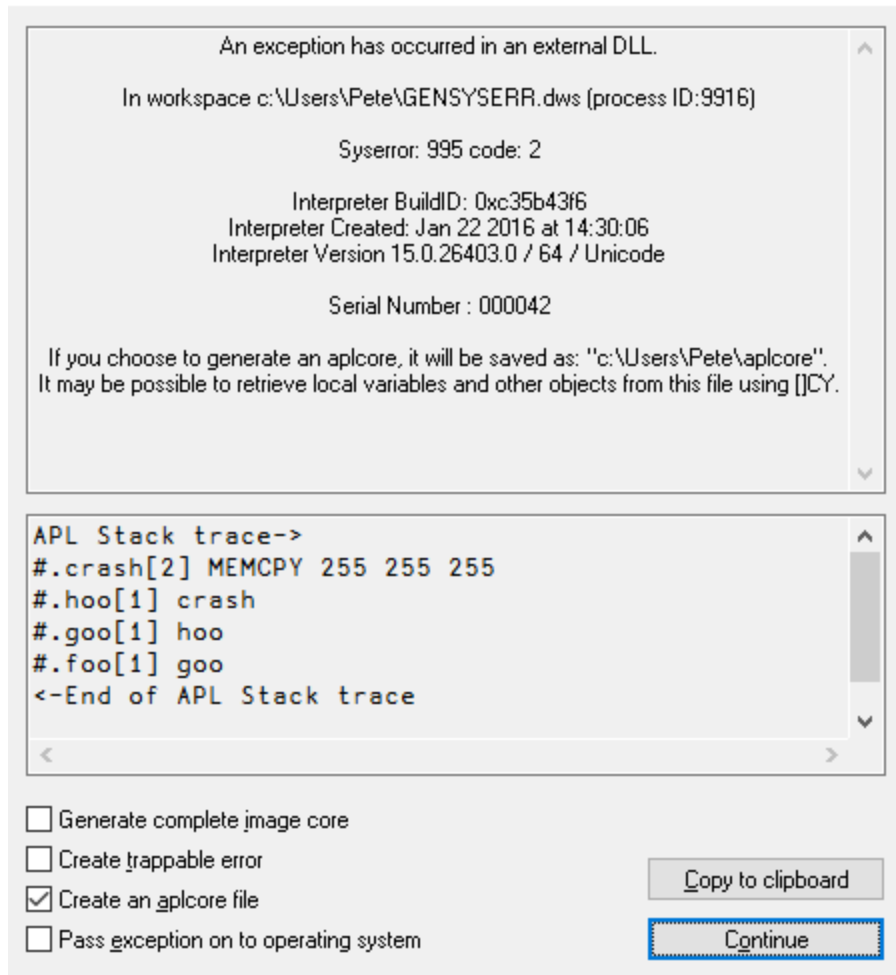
An exception has occurred in an external DLL.

In workspace c:\Users\Pete\GENSYSERR.dws (process ID:9916)

Syserror: 995 code: 2

Interpreter BuildID: 0xc35b43f6
Interpreter Created: Jan 22 2016 at 14:30:06
Interpreter Version 15.0.26403.0 / 64 / Unicode

Serial Number : 000042

If you choose to generate an aplcore, it will be saved as: "c:\Users\Pete\aplcore".
It may be possible to retrieve local variables and other objects from this file using []CY.

APL Stack trace->
#.crash[2] MEMCPY 255 255 255
#.hoo[1] crash
#.goo[1] hoo
#.foo[1] goo
<-End of APL Stack trace

Generate complete image core
Create trappable error
Create an aplcore file
Pass exception on to operating system

Copy to clipboard
Continue